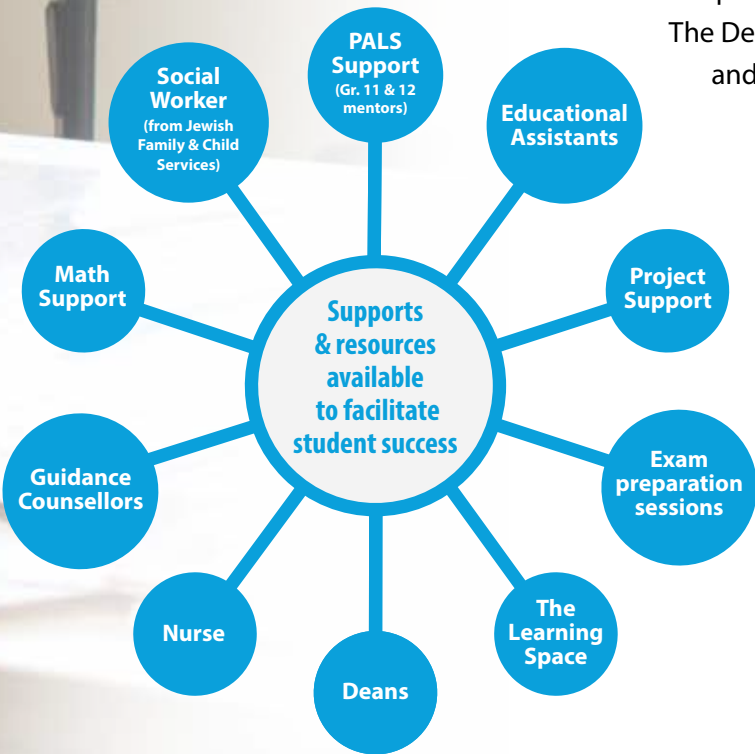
The De
and

Supports & resources available to facilitate student success

PALS Support (Gr. 11 & 12 mentors)

Educational Assistants

Project Support

Exam preparation sessions

The Learning Space

Deans

Nurse

Guidance Counsellors

Math Support

Social Worker (from Jewish Family & Child Services)